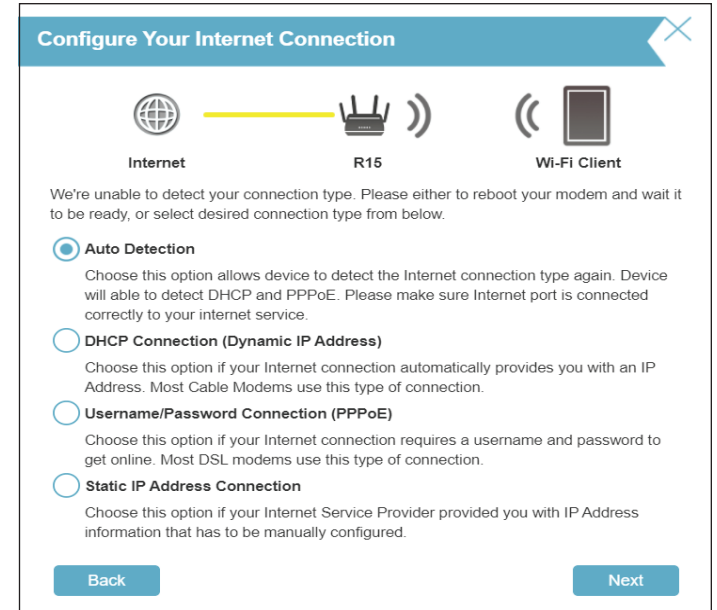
Configure Your Internet Connection

Internet

R15

Wi-Fi Client

We're unable to detect your connection type. Please either to reboot your modem and wait it to be ready, or select desired connection type from below.

Auto Detection

Choose this option allows device to detect the Internet connection type again. Device will able to detect DHCP and PPPoE. Please make sure Internet port is connected correctly to your internet service.

DHCP Connection (Dynamic IP Address)

Choose this option if your Internet connection automatically provides you with an IP Address. Most Cable Modems use this type of connection.

Username/Password Connection (PPPoE)

Choose this option if your Internet connection requires a username and password to get online. Most DSL modems use this type of connection.

Static IP Address Connection

Choose this option if your Internet Service Provider provided you with IP Address information that has to be manually configured.

Back

Next